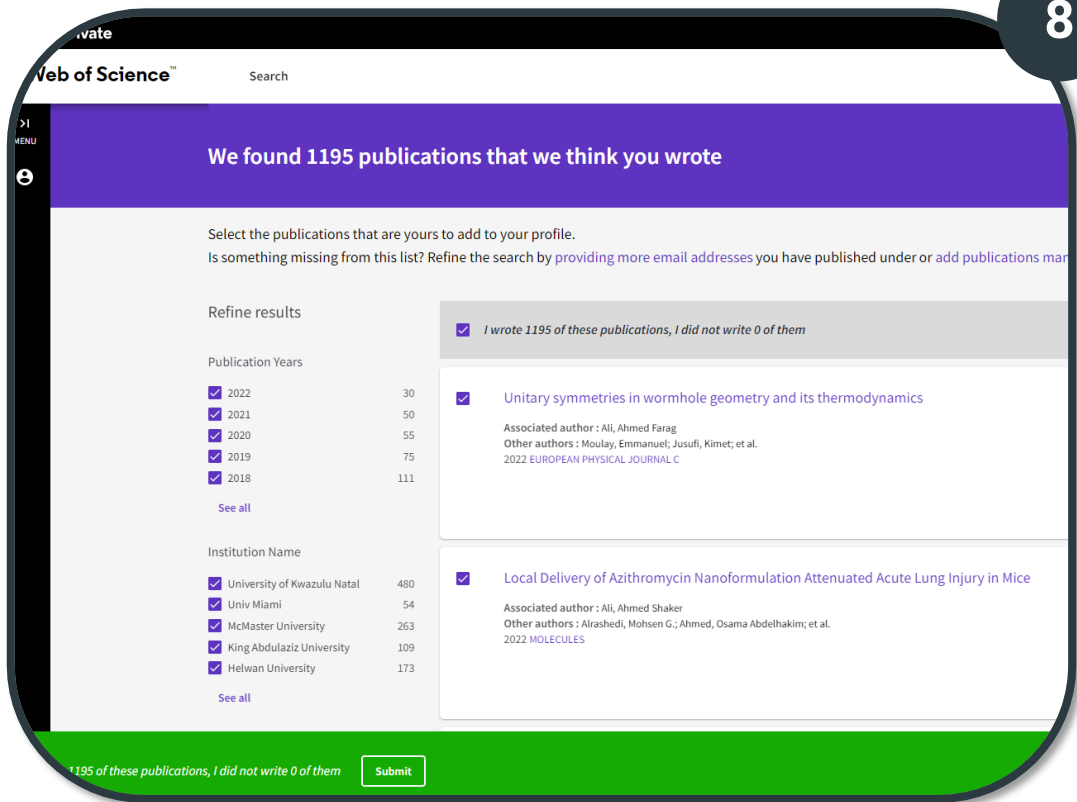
ivate

8

Web of Science™

Search

>I
MENU

We found 1195 publications that we think you wrote

Select the publications that are yours to add to your profile.
Is something missing from this list? Refine the search by providing more email addresses you have published under or add publications man

Refine results

Publication Years

| | |
|---|---|
| 2022 | 30 |
| 2021 | 50 |
| 2020 | 55 |
| 2019 | 75 |
| 2018 | 111 |

See all

Institution Name

| | |
|---|---|
| University of Kwazulu Natal | 480 |
| Univ Miami | 54 |
| McMaster University | 263 |
| King Abdulaziz University | 109 |
| Helwan University | 173 |

See all

I wrote 1195 of these publications, I did not write 0 of them

Unitary symmetries in wormhole geometry and its thermodynamics

Associated author : Ali, Ahmed Farag
Other authors : Moulay, Emmanuel; Jusufi, Kimet; et al.
2022 EUROPEAN PHYSICAL JOURNAL C

Local Delivery of Azithromycin Nanoformulation Attenuated Acute Lung Injury in Mice

Associated author : Ali, Ahmed Shaker
Other authors : Alrashedi, Mohsen G.; Ahmed, Osama Abdelhakim; et al.
2022 MOLECULES

1195 of these publications, I did not write 0 of them

Submit